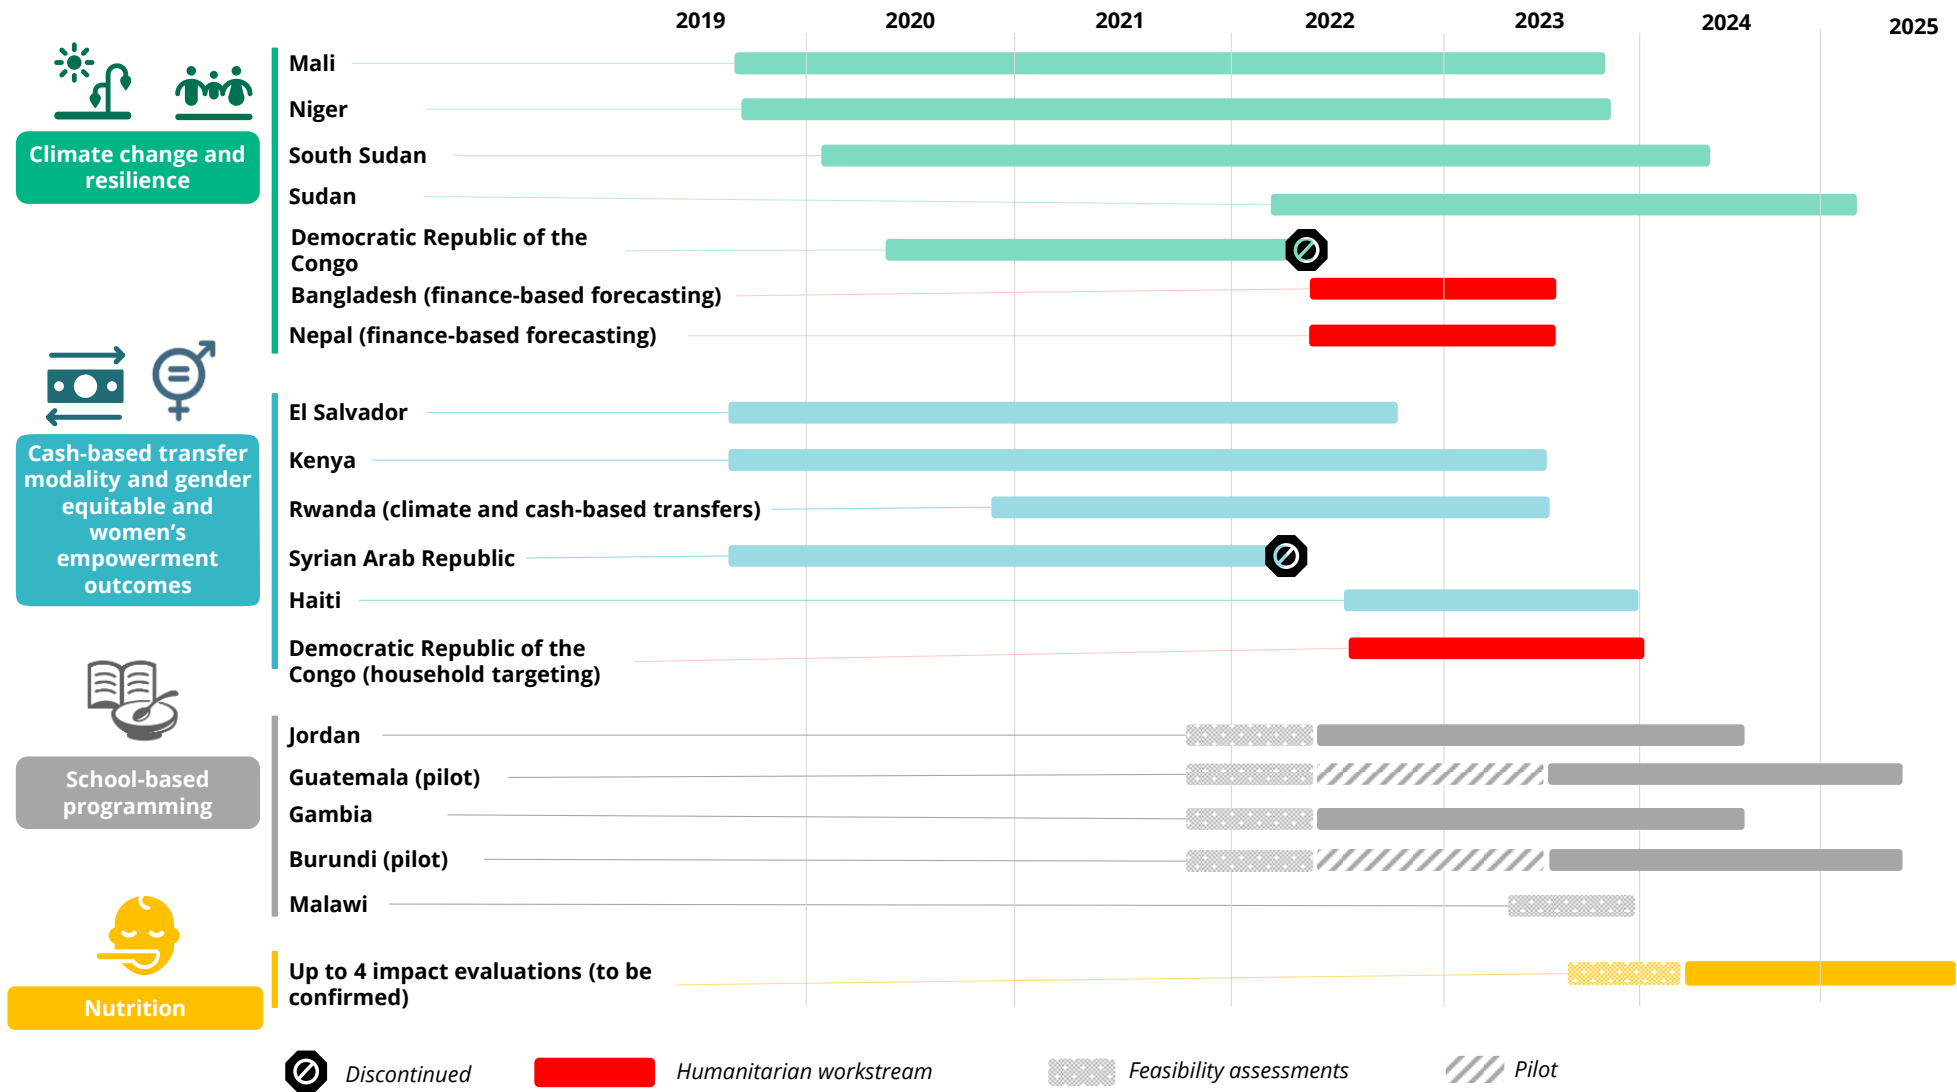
2019 2020 2021 2022 2023 2024 2025

Climate change and resilience

Mali
Niger
South Sudan
Sudan
Democratic Republic of the Congo
Bangladesh (finance-based forecasting)
Nepal (finance-based forecasting)

Cash-based transfer modality and gender equitable and women's empowerment outcomes

El Salvador
Kenya
Rwanda (climate and cash-based transfers)
Syrian Arab Republic
Haiti
Democratic Republic of the Congo (household targeting)

School-based programming

Jordan
Guatemala (pilot)
Gambia
Burundi (pilot)
Malawi

Nutrition

Up to 4 impact evaluations (to be confirmed)

Discontinued
Humanitarian workstream
Feasibility assessments
Pilot